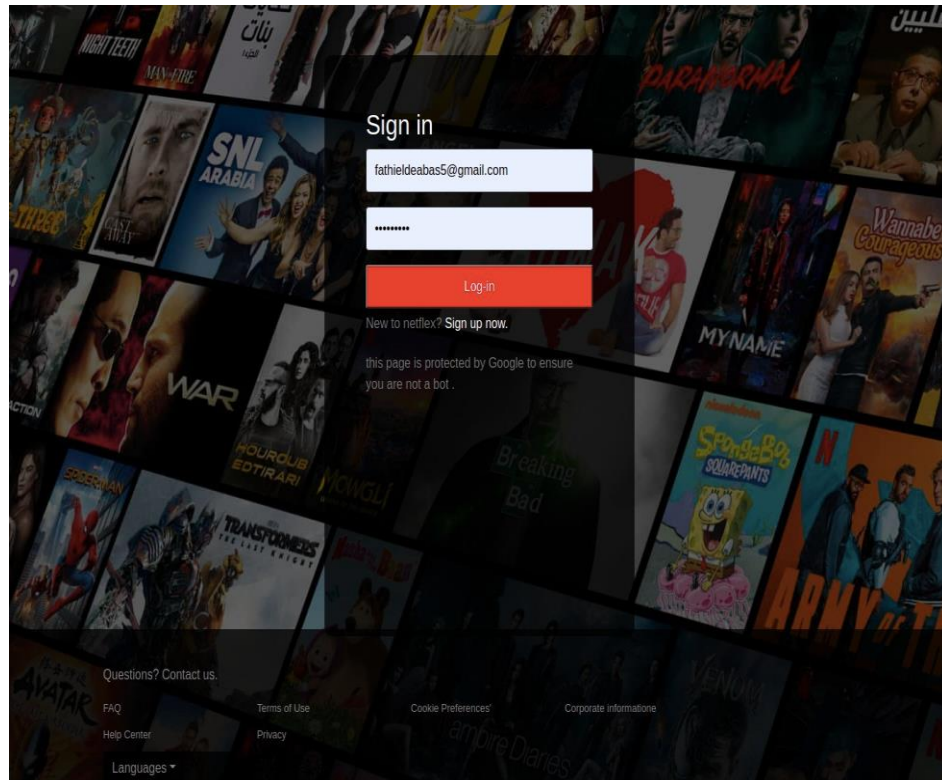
Sign in

fathieldeabas5@gmail.com

••••••••••

Log-in

New to netflex? Sign up now.

this page is protected by Google to ensure you are not a bot .

Questions? Contact us.

FAQ
Help Center

Terms of Use
Privacy

Cookie Preferences'

Corporate informatione

Languages